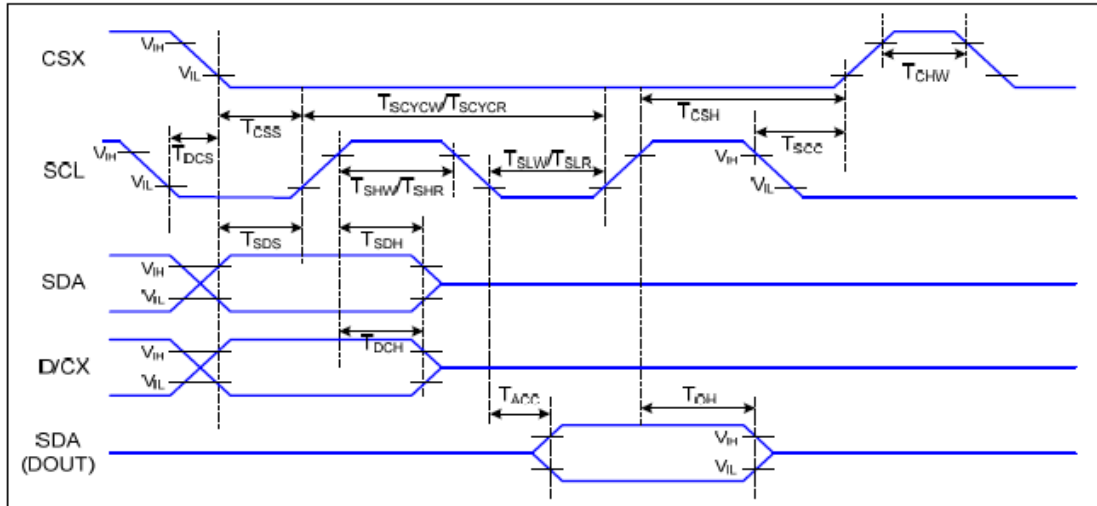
CSX

$V_{IH}$

$V_{IL}$

$T_{CHW}$

$T_{CSS}$

$T_{SCYCW}/T_{SCYCR}$

$T_{CSH}$

$V_{IH}$

$T_{DCS}$

$T_{SCC}$

SCL

$V_{IL}$

$T_{SLW}/T_{SLR}$

$V_{IH}$

$T_{SHW}/T_{SHR}$

$V_{IL}$

$T_{SDS}$

$T_{SDH}$

SDA

$V_{IH}$

$V_{IL}$

$T_{DCH}$

D/CX

$V_{IH}$

$V_{IL}$

$T_{ACC}$

$T_{OH}$

SDA (DOUT)

$V_{IH}$

$V_{IL}$